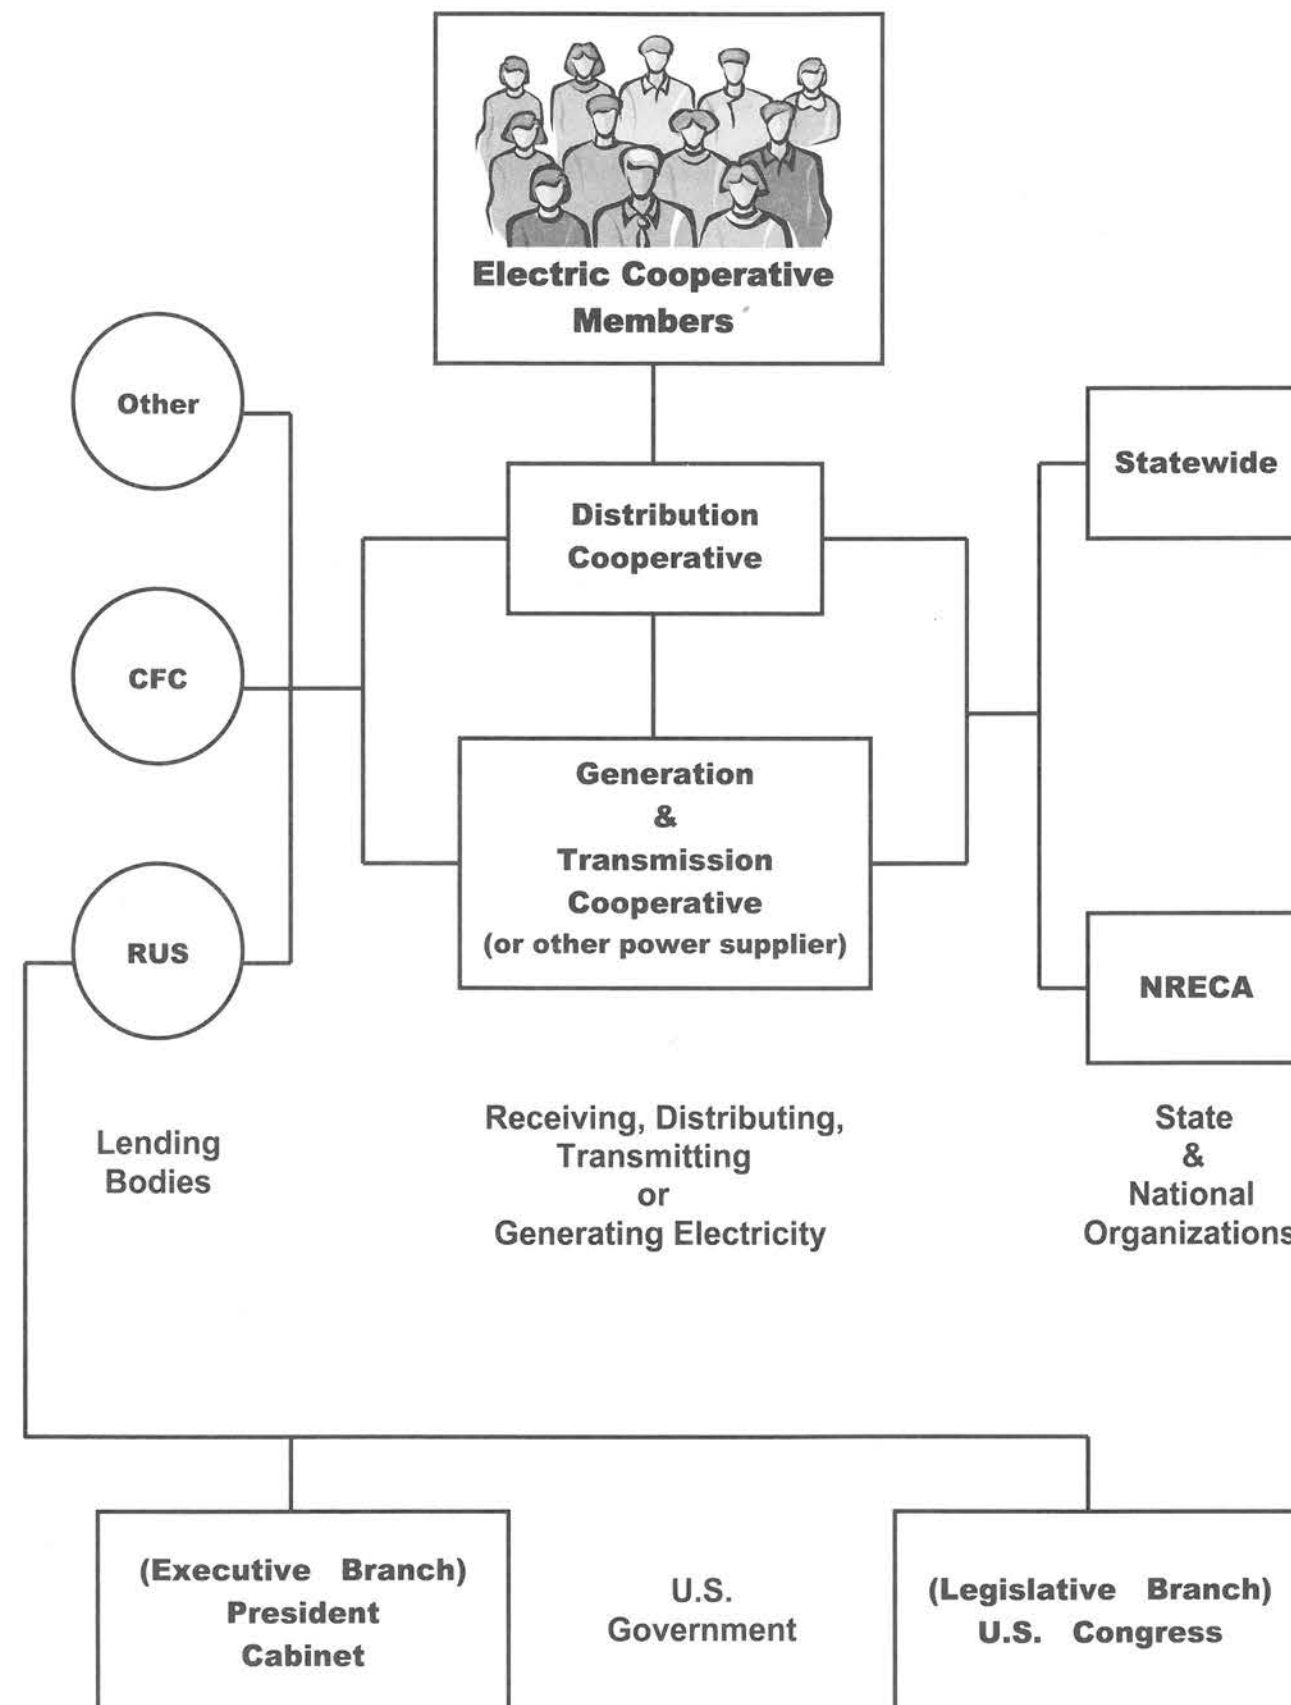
Electric Cooperative Members

Other

CFC

RUS

Distribution Cooperative

Generation & Transmission Cooperative (or other power supplier)

Statewide

NRECA

Lending Bodies

Receiving, Distributing, Transmitting or Generating Electricity

State & National Organizations

(Executive Branch) President Cabinet

U.S. Government

(Legislative Branch) U.S. Congress